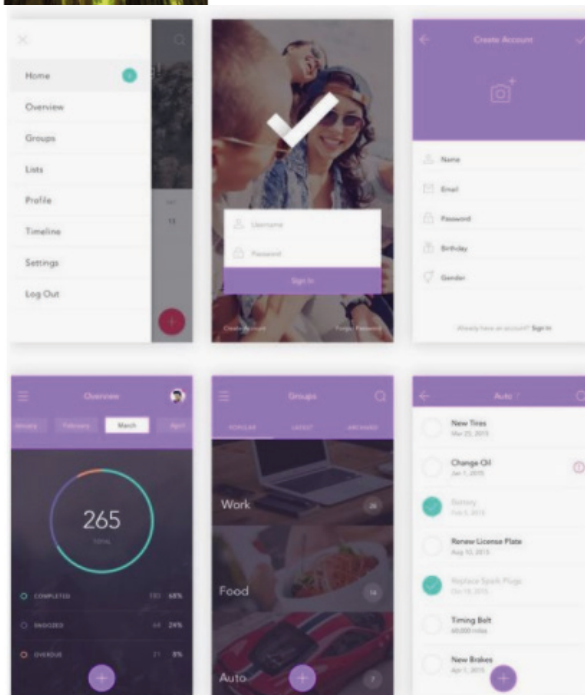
Home

Overview

Groups

Lists

Profile

Timeline

Settings

Log Out

Username

Password

Sign In

Create Account

Forgot Password

Create Account

Name

Email

Password

Birthday

Gender

Already have an account? Sign In

Overview

January

February

March

April

265

TOTAL

COMPLETED

SNOOZED

OVERDUE

Groups

POPULAR

LATEST

ARCHIVED

Work

Food

Auto

Auto

New Tires

Change Oil

Battery

Renew License Plate

Replace Spark Plugs

Timing Belt

New Brakes